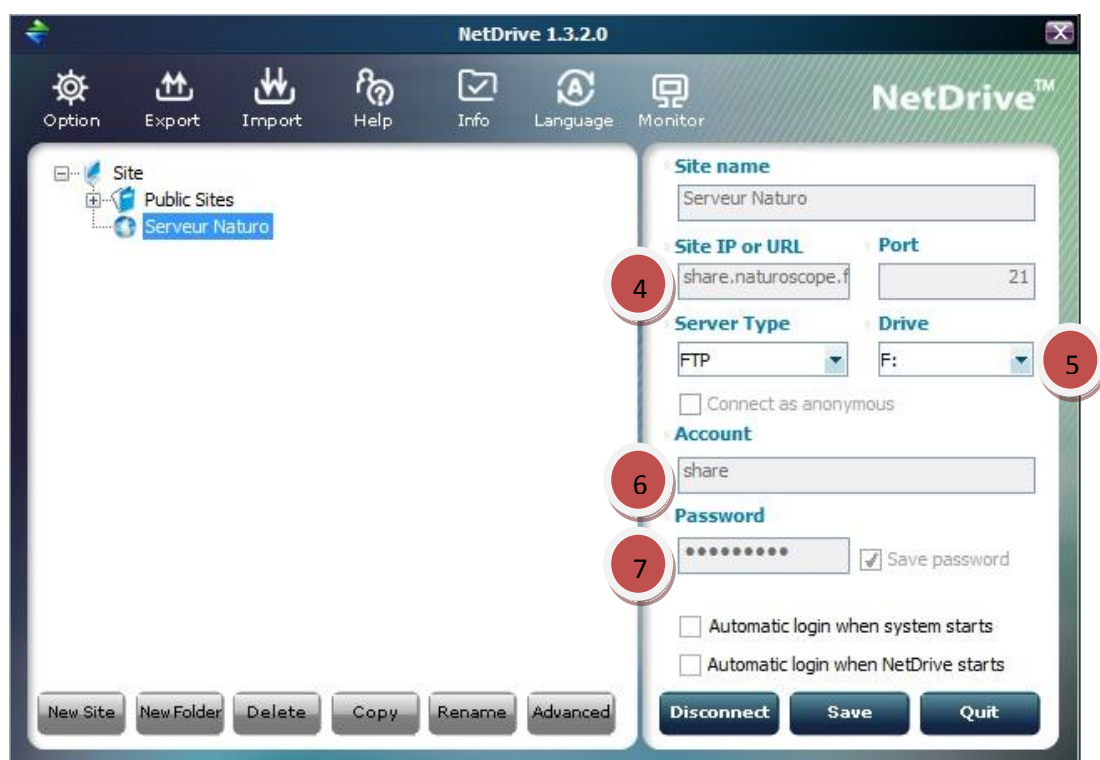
NetDrive 1.3.2.0

Option Export Import Help Info Language Monitor

NetDrive™

Site
Public Sites
Serveur Naturo

Site name
Serveur Naturo

Site IP or URL
share.naturoscope.f

Port
21

4

Server Type
FTP

Drive
F:

5

Connect as anonymous

Account
share

6

Password
••••••••••

Save password

7

Automatic login when system starts

Automatic login when NetDrive starts

New Site New Folder Delete Copy Rename Advanced

Disconnect Save Quit